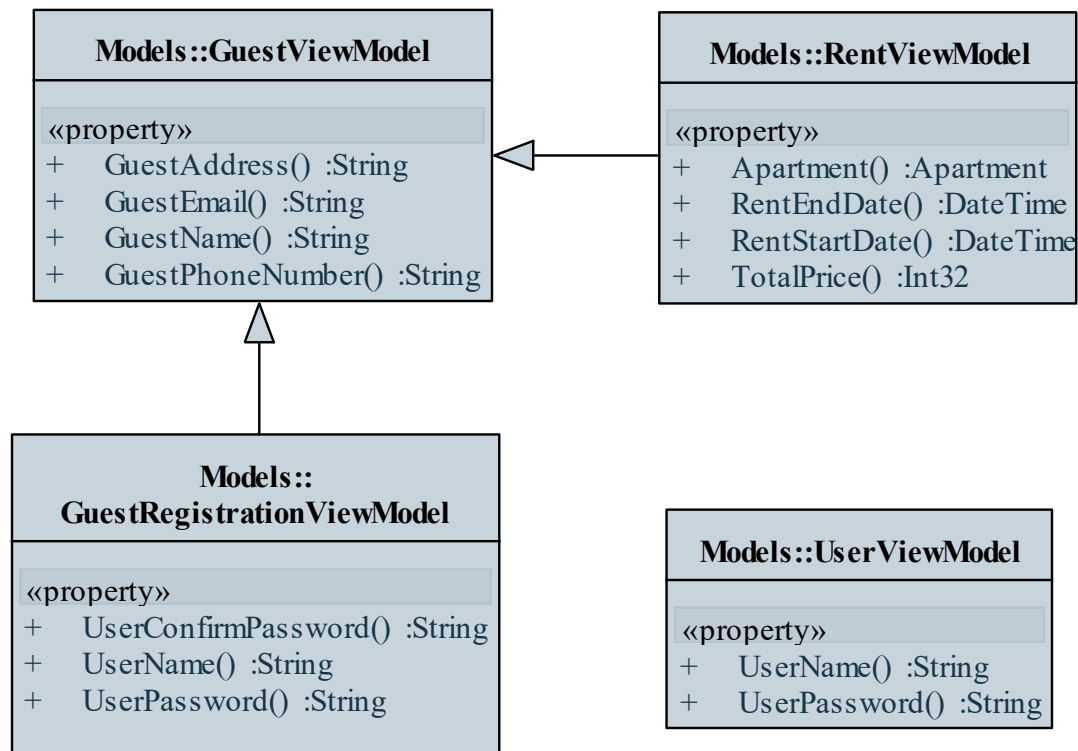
Models::GuestViewModel

«property»
+ GuestAddress() :String
+ GuestEmail() :String
+ GuestName() :String
+ GuestPhoneNumber() :String

Models::RentViewModel

«property»
+ Apartment() :Apartment
+ RentEndDate() :DateTime
+ RentStartDate() :DateTime
+ TotalPrice() :Int32

Models::GuestRegistrationViewModel

«property»
+ UserConfirmPassword() :String
+ UserName() :String
+ UserPassword() :String

Models::UserViewModel

«property»
+ UserName() :String
+ UserPassword() :String